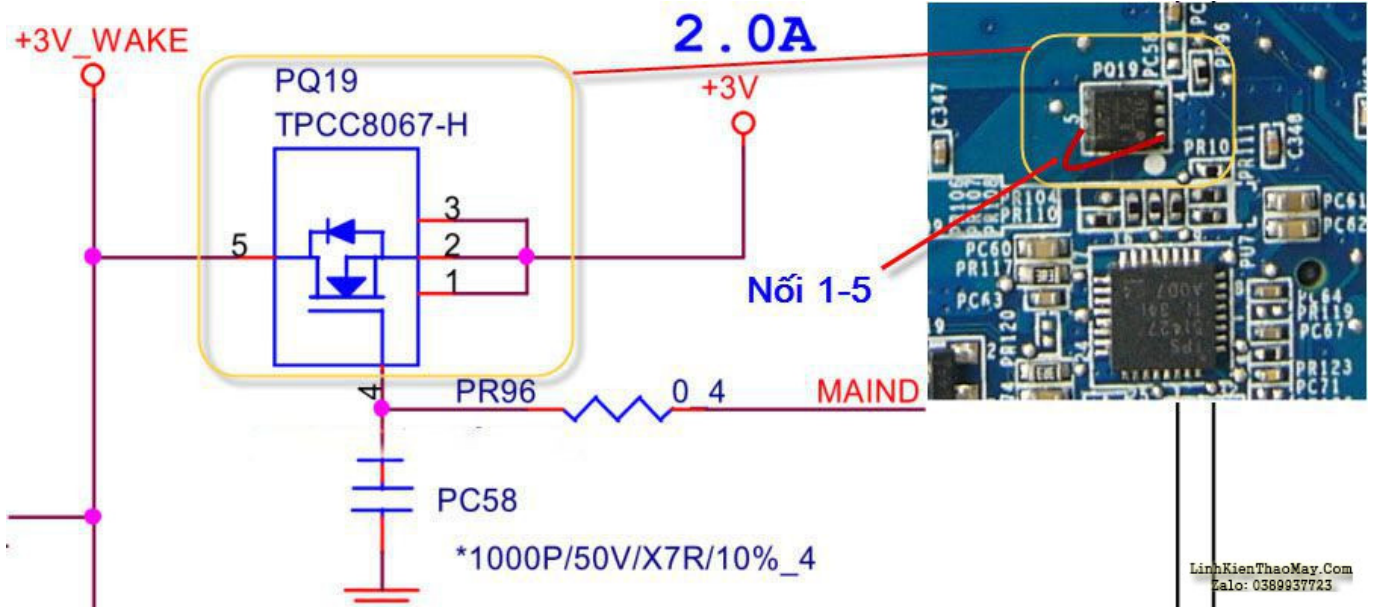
+3V_WAKE

2.0A

PQ19
TPCC8067-H

+3V

3
5
2
1

4

PR96
0_4
MAIND

PC58

*1000P/50V/X7R/10%_4

PQ19 PC58
C347
PR10
PR111
C348
PR104
PR110
PC61
PC62
PC60
PR117
PC63
PR120
PC64
PR119
PC67
PR123
PC71

Nối 1-5

LinhKienThaoMay.Com
Zalo: 0389937723